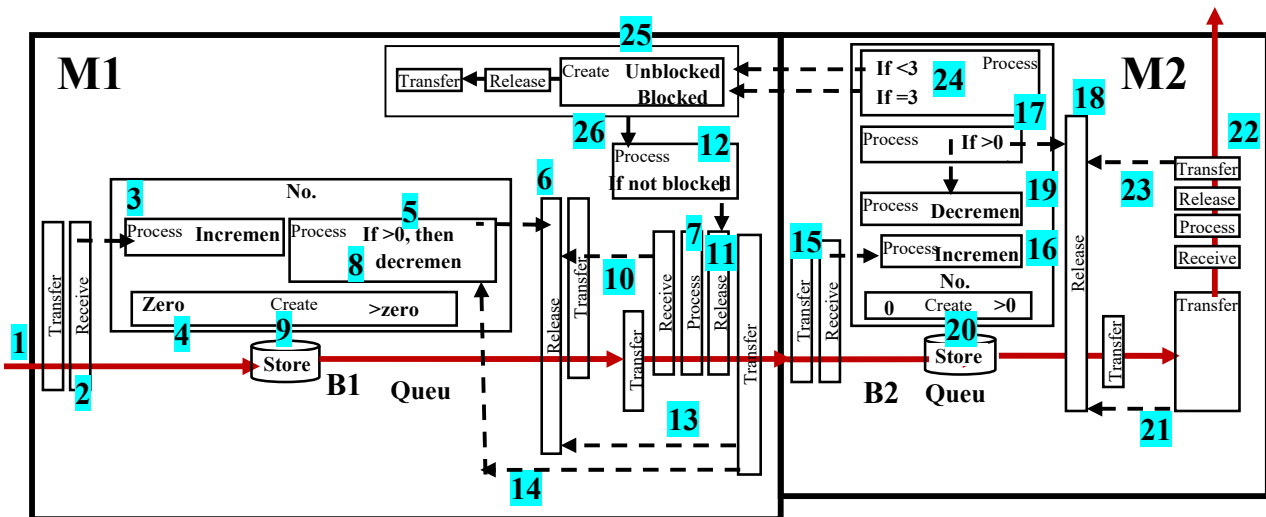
M1

M2

25

Transfer Release Create Unblocked Blocked

If <3 Process

24

If =3

18

26

Process If not blocked

12

17

Process If >0

22

Transfer

23

Release

19

Process

Process Decremen

Receive

6

No.

3

Process Incremen

5

Process If >0, then decremen

8

7

11

15

Process Incremen

16

10

No.

Zero Create >zero

0 Create >0

4

9

20

1

Transfer

Receive

Store

B1

Queu

Release

Transfer

Transfer

Receive

Process

Release

Transfer

Transfer

Receive

Store

B2

Queu

Release

Transfer

Transfer

2

13

21

14